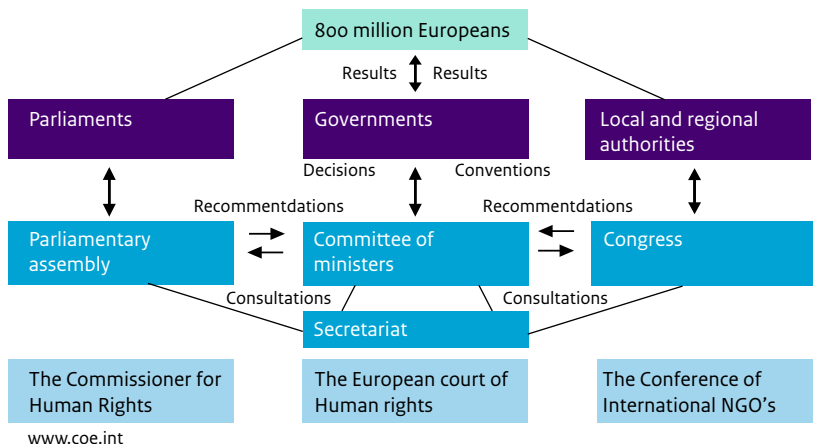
800 million Europeans

Results Results

Parliaments

Governments

Local and regional authorities

Decisions

Conventions

Recommentdations

Recommentdations

Parliamentary assembly

Committee of ministers

Congress

Consultations

Consultations

Secretariat

The Commissioner for Human Rights

The European court of Human rights

The Conference of International NGO's

www.coe.int